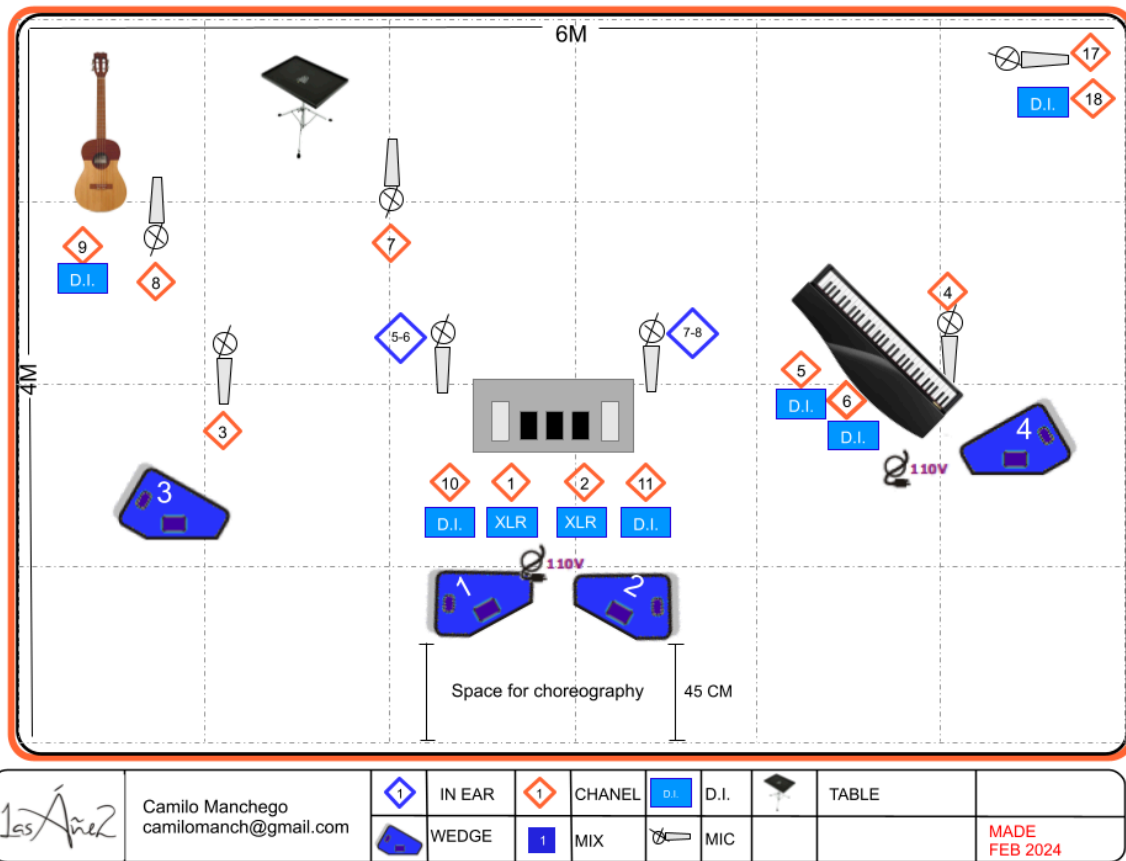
6M

17

D.I. 18

9

D.I.

8

7

3

5-6

7-8

4

5

D.I.

6

D.I.

4

110V

3

10 1 2 11

D.I. XLR XLR D.I.

110V

1 2

4M

Space for choreography

45 CM

1as Áñez

Camilo Manchego
camilomanch@gmail.com

| 1 | IN EAR | 1 | CHANEL | D.I. | D.I. | | TABLE | |
|---|---|---|---|---|---|---|---|---|
| | WEDGE | 1 | MIX | | MIC | | | MADE FEB 2024 |